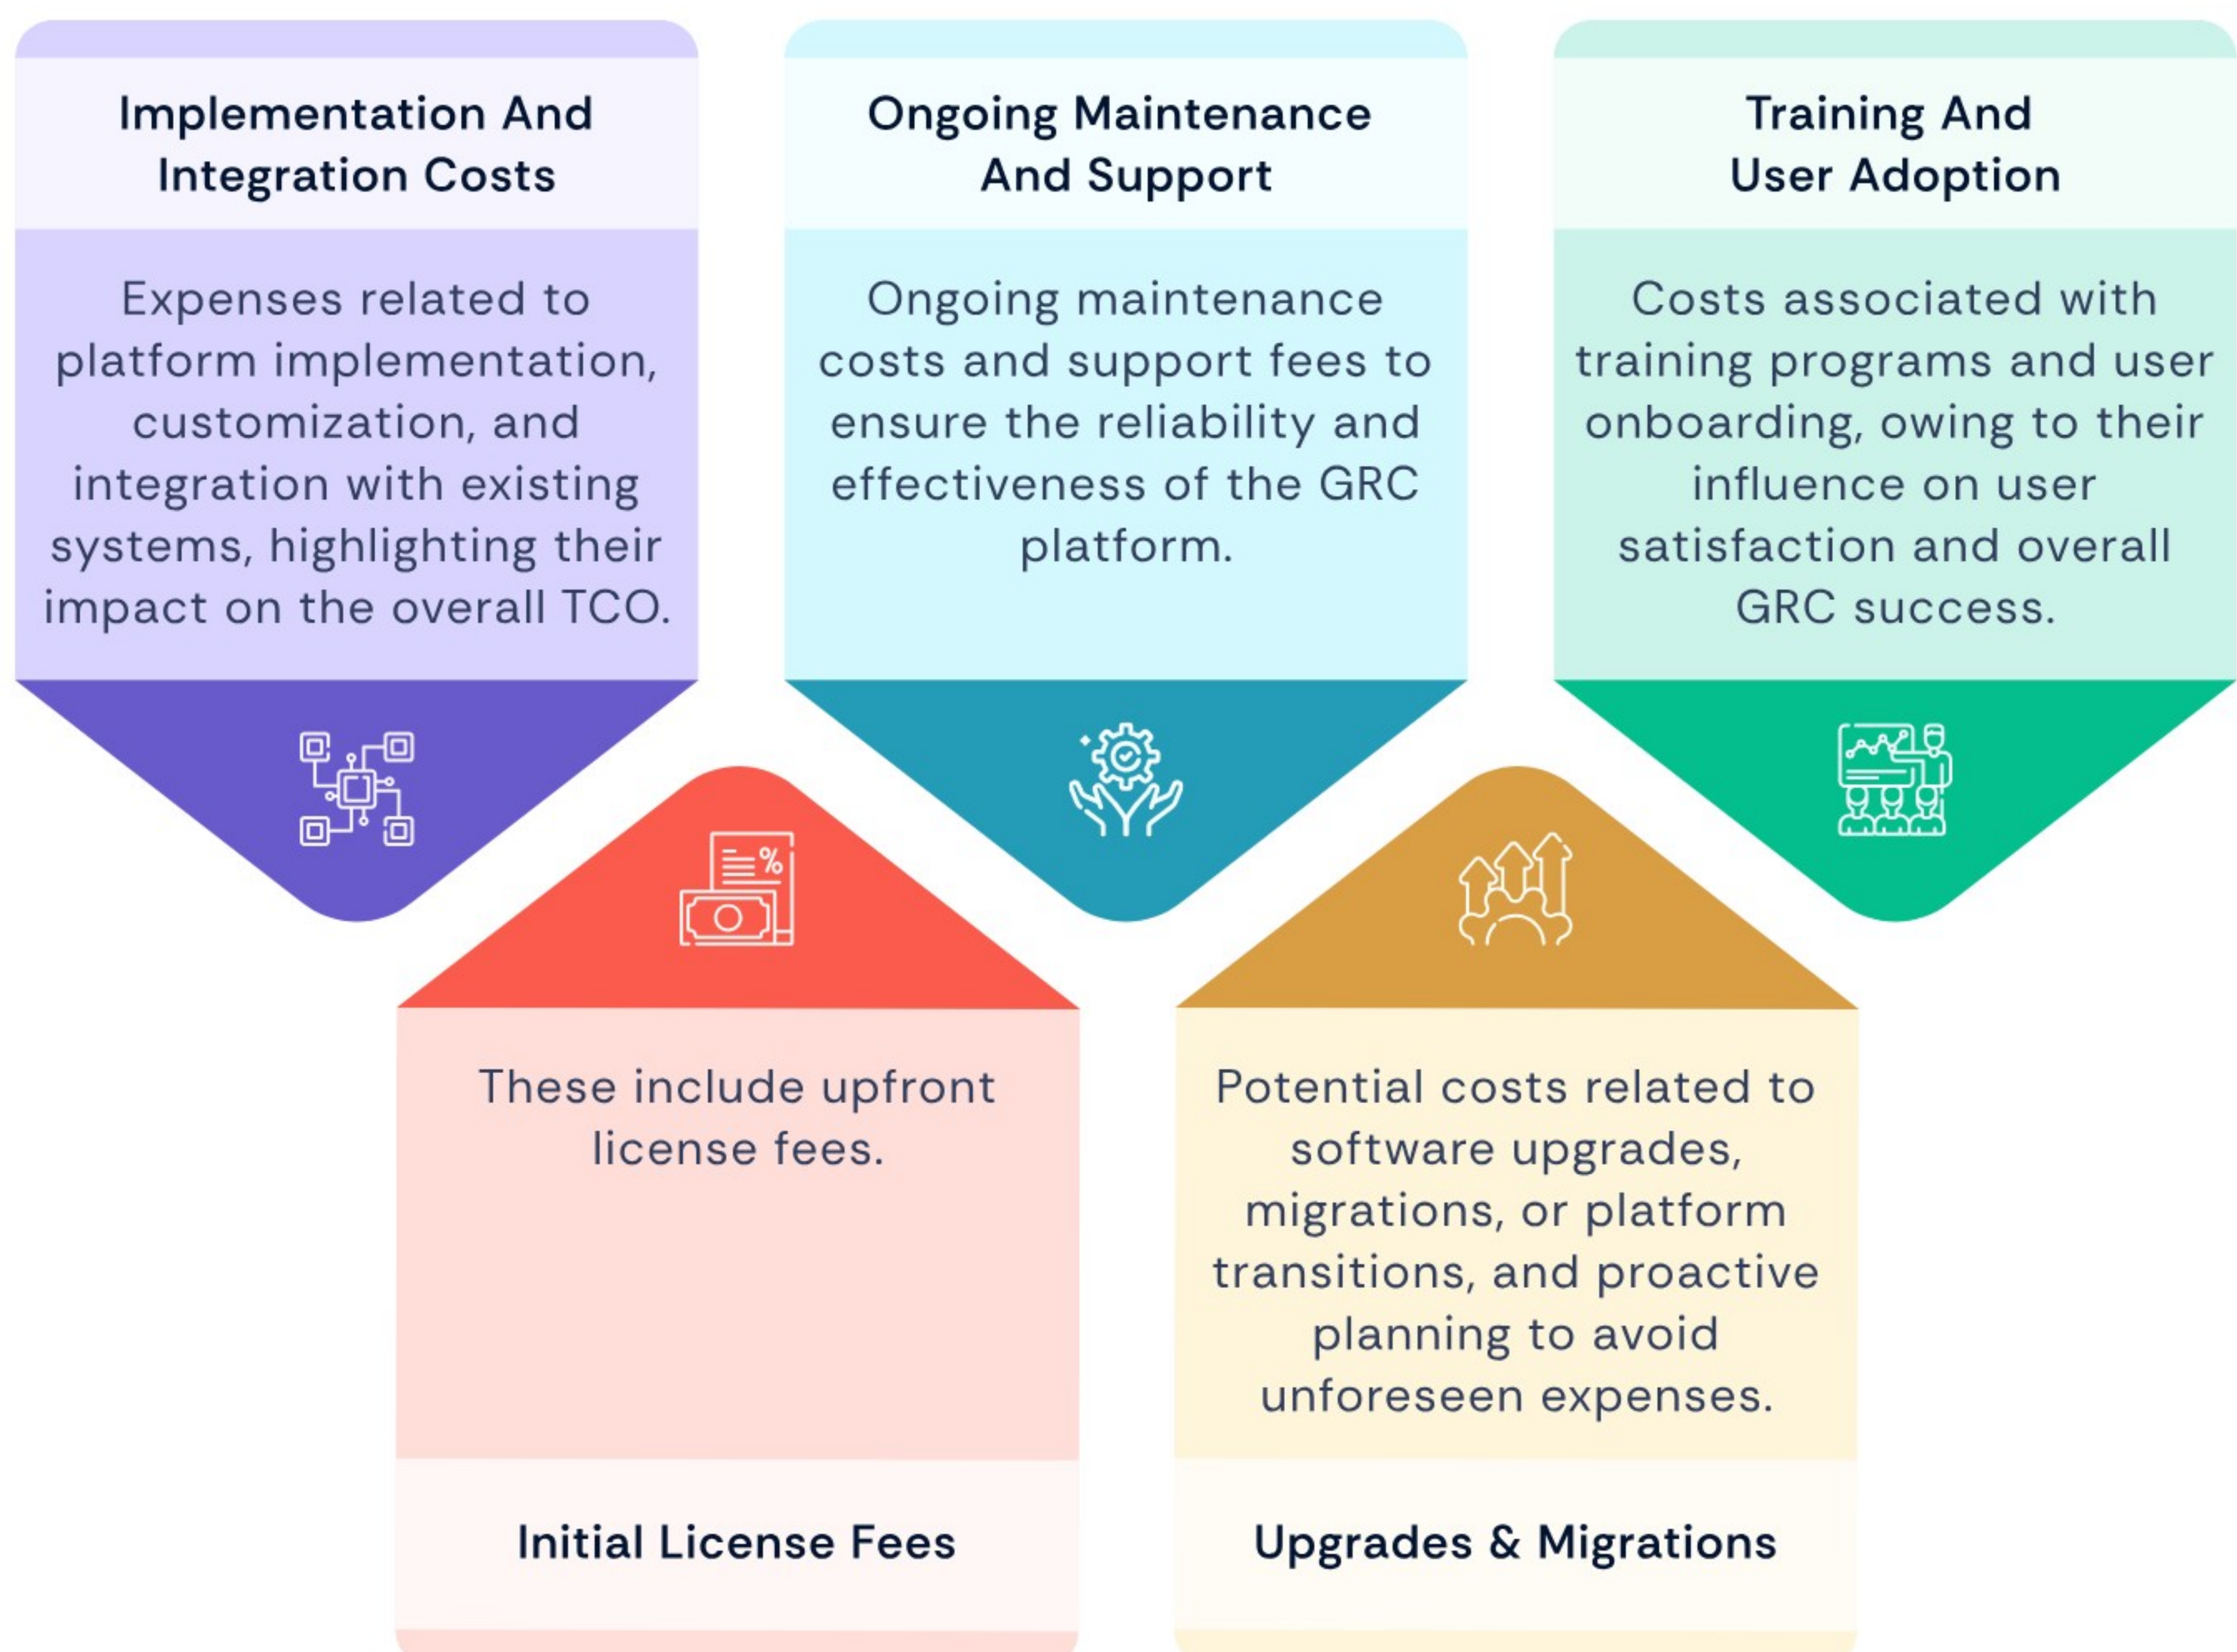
Implementation And Integration Costs

Expenses related to platform implementation, customization, and integration with existing systems, highlighting their impact on the overall TCO.

Ongoing Maintenance And Support

Ongoing maintenance costs and support fees to ensure the reliability and effectiveness of the GRC platform.

Training And User Adoption

Costs associated with training programs and user onboarding, owing to their influence on user satisfaction and overall GRC success.

These include upfront license fees.

Initial License Fees

Potential costs related to software upgrades, migrations, or platform transitions, and proactive planning to avoid unforeseen expenses.

Upgrades & Migrations